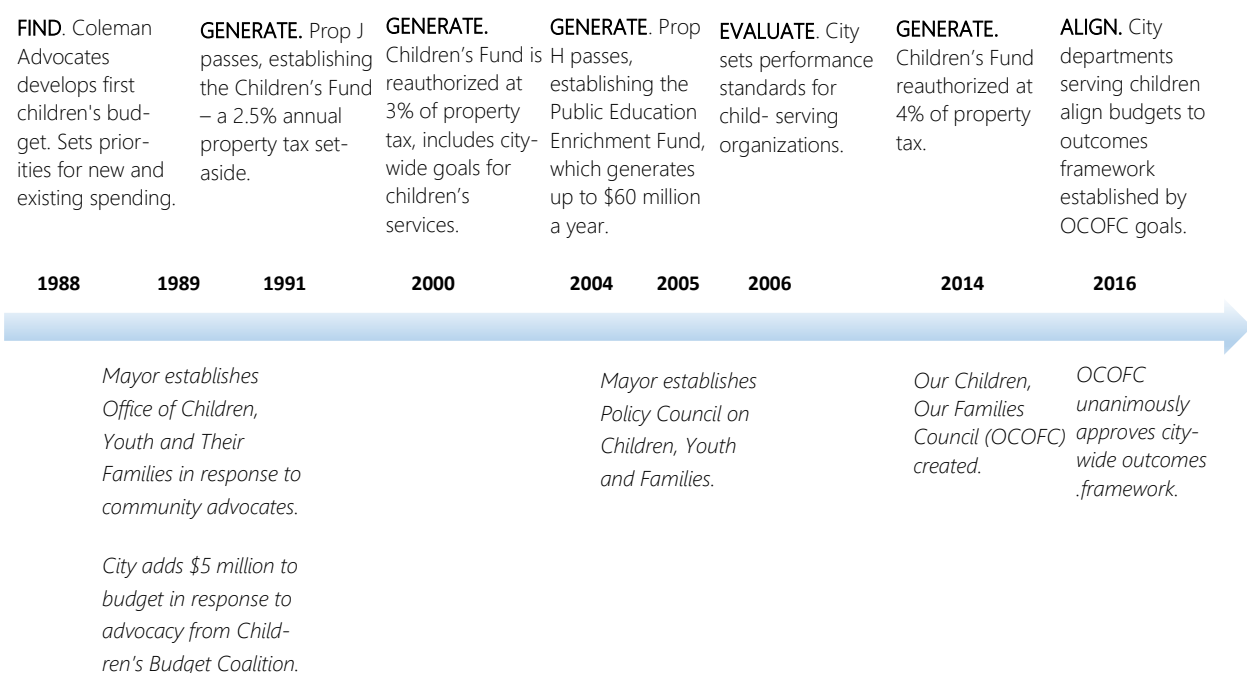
FIND. Coleman Advocates develops first children's budget. Sets priorities for new and existing spending.

GENERATE. Prop J passes, establishing the Children's Fund – a 2.5% annual property tax set-aside.

GENERATE. Children's Fund is reauthorized at 3% of property tax, includes city-wide goals for children's services.

GENERATE. Prop H passes, establishing the Public Education Enrichment Fund, which generates up to $60 million a year.

EVALUATE. City sets performance standards for child- serving organizations.

GENERATE. Children's Fund reauthorized at 4% of property tax.

ALIGN. City departments serving children align budgets to outcomes framework established by OCOFC goals.

1988 1989 1991 2000 2004 2005 2006 2014 2016

Mayor establishes Office of Children, Youth and Their Families in response to community advocates.

City adds $5 million to budget in response to advocacy from Children's Budget Coalition.

Mayor establishes Policy Council on Children, Youth and Families.

Our Children, Our Families Council (OCOFC) created.

OCOFC unanimously approves city-wide outcomes .framework.